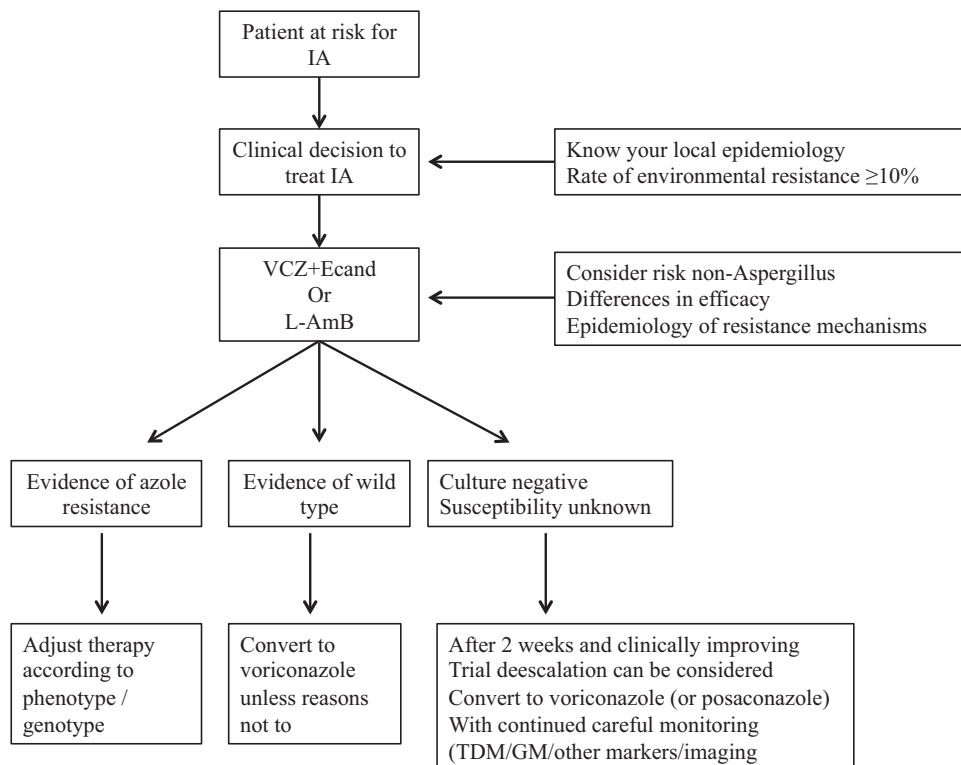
Patient at risk for IA

Clinical decision to treat IA

Know your local epidemiology
Rate of environmental resistance ≥10%

VCZ+Ecand
Or
L-AmB

Consider risk non-Aspergillus
Differences in efficacy
Epidemiology of resistance mechanisms

Evidence of azole resistance

Evidence of wild type

Culture negative
Susceptibility unknown

Adjust therapy according to phenotype / genotype

Convert to voriconazole unless reasons not to

After 2 weeks and clinically improving
Trial deescalation can be considered
Convert to voriconazole (or posaconazole)
With continued careful monitoring
(TDM/GM/other markers/imaging